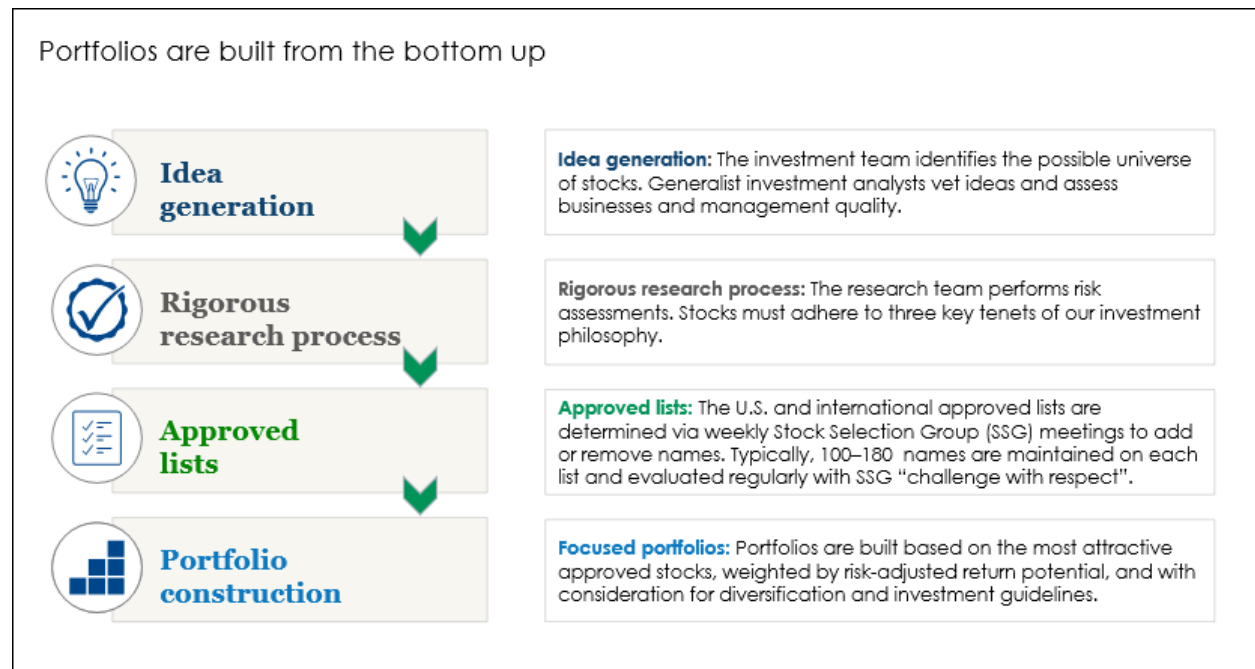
Portfolios are built from the bottom up

Idea generation

Rigorous research process

Approved lists

Portfolio construction

Idea generation: The investment team identifies the possible universe of stocks. Generalist investment analysts vet ideas and assess businesses and management quality.

Rigorous research process: The research team performs risk assessments. Stocks must adhere to three key tenets of our investment philosophy.

Approved lists: The U.S. and international approved lists are determined via weekly Stock Selection Group (SSG) meetings to add or remove names. Typically, 100–180 names are maintained on each list and evaluated regularly with SSG "challenge with respect".

Focused portfolios: Portfolios are built based on the most attractive approved stocks, weighted by risk-adjusted return potential, and with consideration for diversification and investment guidelines.